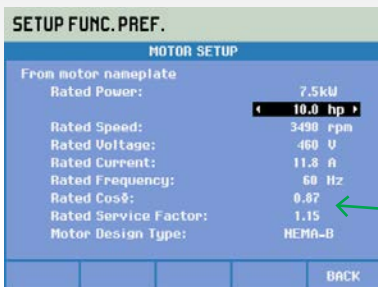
SETUP FUNC. PREF.

MOTOR SETUP

From motor nameplate

| | |
|---|---|
| Rated Power: | 7.5kW |
| | ◂ 10.0 hp ▸ |
| Rated Speed: | 3490 rpm |
| Rated Voltage: | 460 V |
| Rated Current: | 11.8 A |
| Rated Frequency: | 60 Hz |
| Rated Cosϕ: | 0.87 |
| Rated Service Factor: | 1.15 |
| Motor Design Type: | NEMA-B |

BACK